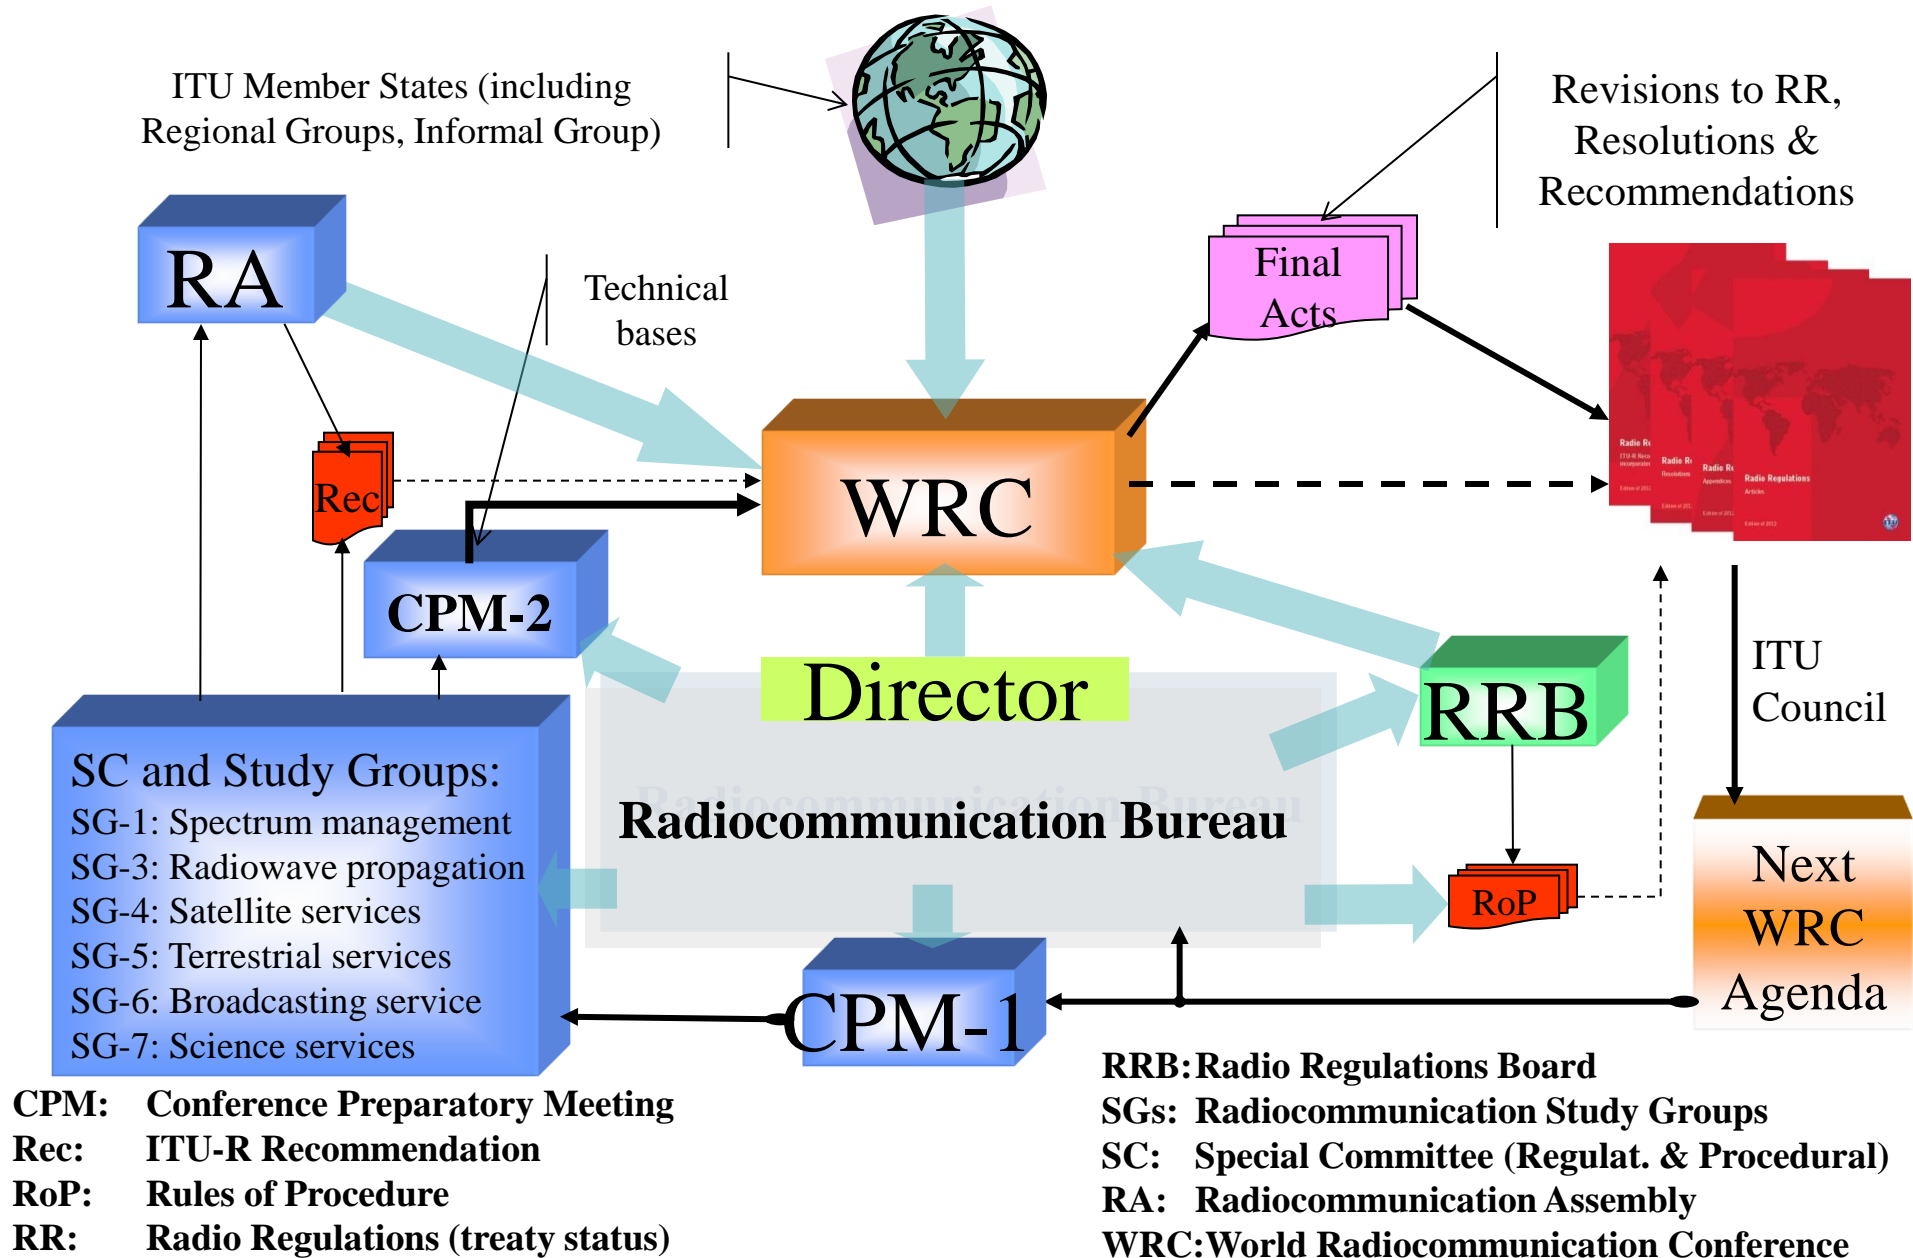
ITU Member States (including Regional Groups, Informal Group)

Revisions to RR, Resolutions & Recommendations

RA

Technical bases

Final Acts

Rec

WRC

CPM-2

Director

RRB

ITU Council

SC and Study Groups:
SG-1: Spectrum management
SG-3: Radiowave propagation
SG-4: Satellite services
SG-5: Terrestrial services
SG-6: Broadcasting service
SG-7: Science services

Radiocommunication Bureau

RoP

Next WRC Agenda

CPM-1

CPM: Conference Preparatory Meeting
Rec: ITU-R Recommendation
RoP: Rules of Procedure
RR: Radio Regulations (treaty status)

RRB: Radio Regulations Board
SGs: Radiocommunication Study Groups
SC: Special Committee (Regulat. & Procedural)
RA: Radiocommunication Assembly
WRC: World Radiocommunication Conference